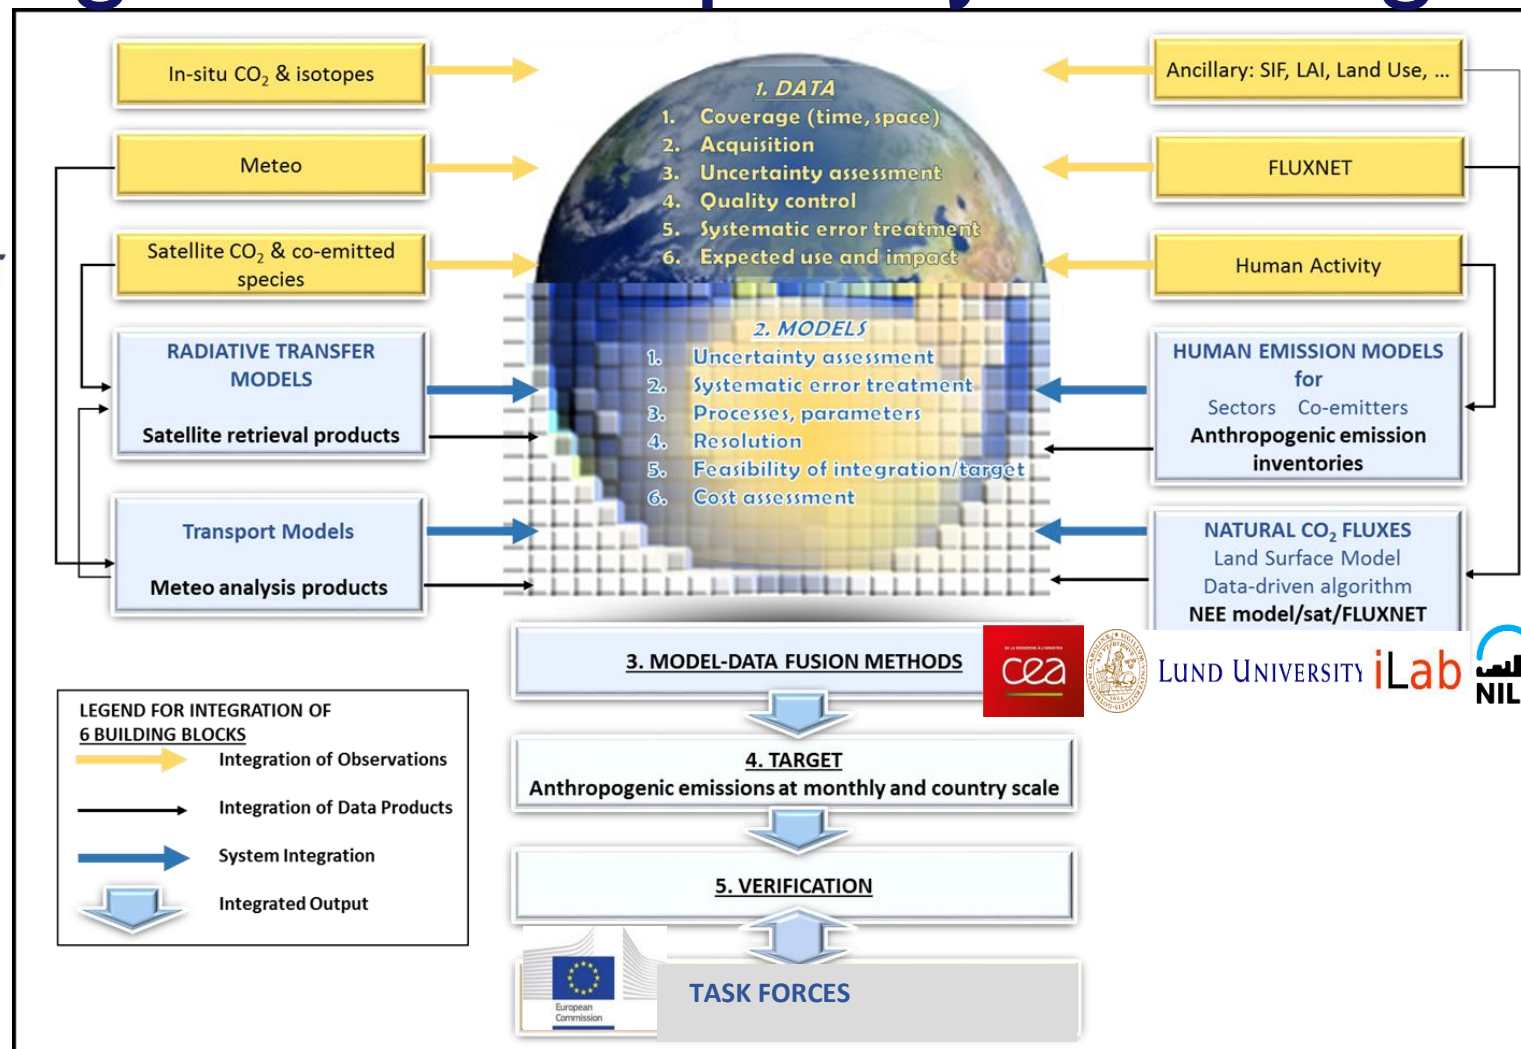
In-situ $CO_2$ & isotopes

Meteo

Satellite $CO_2$ & co-emitted species

RADIATIVE TRANSFER MODELS

Satellite retrieval products

Transport Models

Meteo analysis products

Ancillary: SIF, LAI, Land Use, ...

FLUXNET

Human Activity

HUMAN EMISSION MODELS for

Sectors Co-emitters

Anthropogenic emission inventories

NATURAL $CO_2$ FLUXES

Land Surface Model

Data-driven algorithm

NEE model/sat/FLUXNET

1. DATA
1. Coverage (time, space)
2. Acquisition
3. Uncertainty assessment
4. Quality control
5. Systematic error treatment
6. Expected use and impact

2. MODELS
1. Uncertainty assessment
2. Systematic error treatment
3. Processes, parameters
4. Resolution
5. Feasibility of integration/target
6. Cost assessment

3. MODEL-DATA FUSION METHODS

cea

LUND UNIVERSITY iLab NIL

4. TARGET
Anthropogenic emissions at monthly and country scale

5. VERIFICATION

European Commission

TASK FORCES

LEGEND FOR INTEGRATION OF
6 BUILDING BLOCKS
Integration of Observations
Integration of Data Products
System Integration
Integrated Output